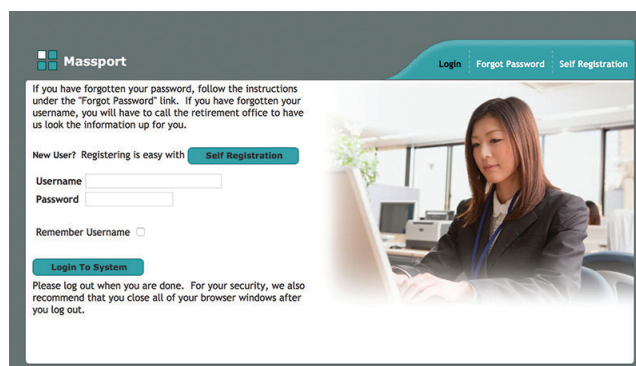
Massport

Login | Forgot Password | Self Registration

If you have forgotten your password, follow the instructions under the "Forgot Password" link. If you have forgotten your username, you will have to call the retirement office to have us look the information up for you.

New User? Registering is easy with Self Registration

Username
Password

Remember Username

Login To System

Please log out when you are done. For your security, we also recommend that you close all of your browser windows after you log out.